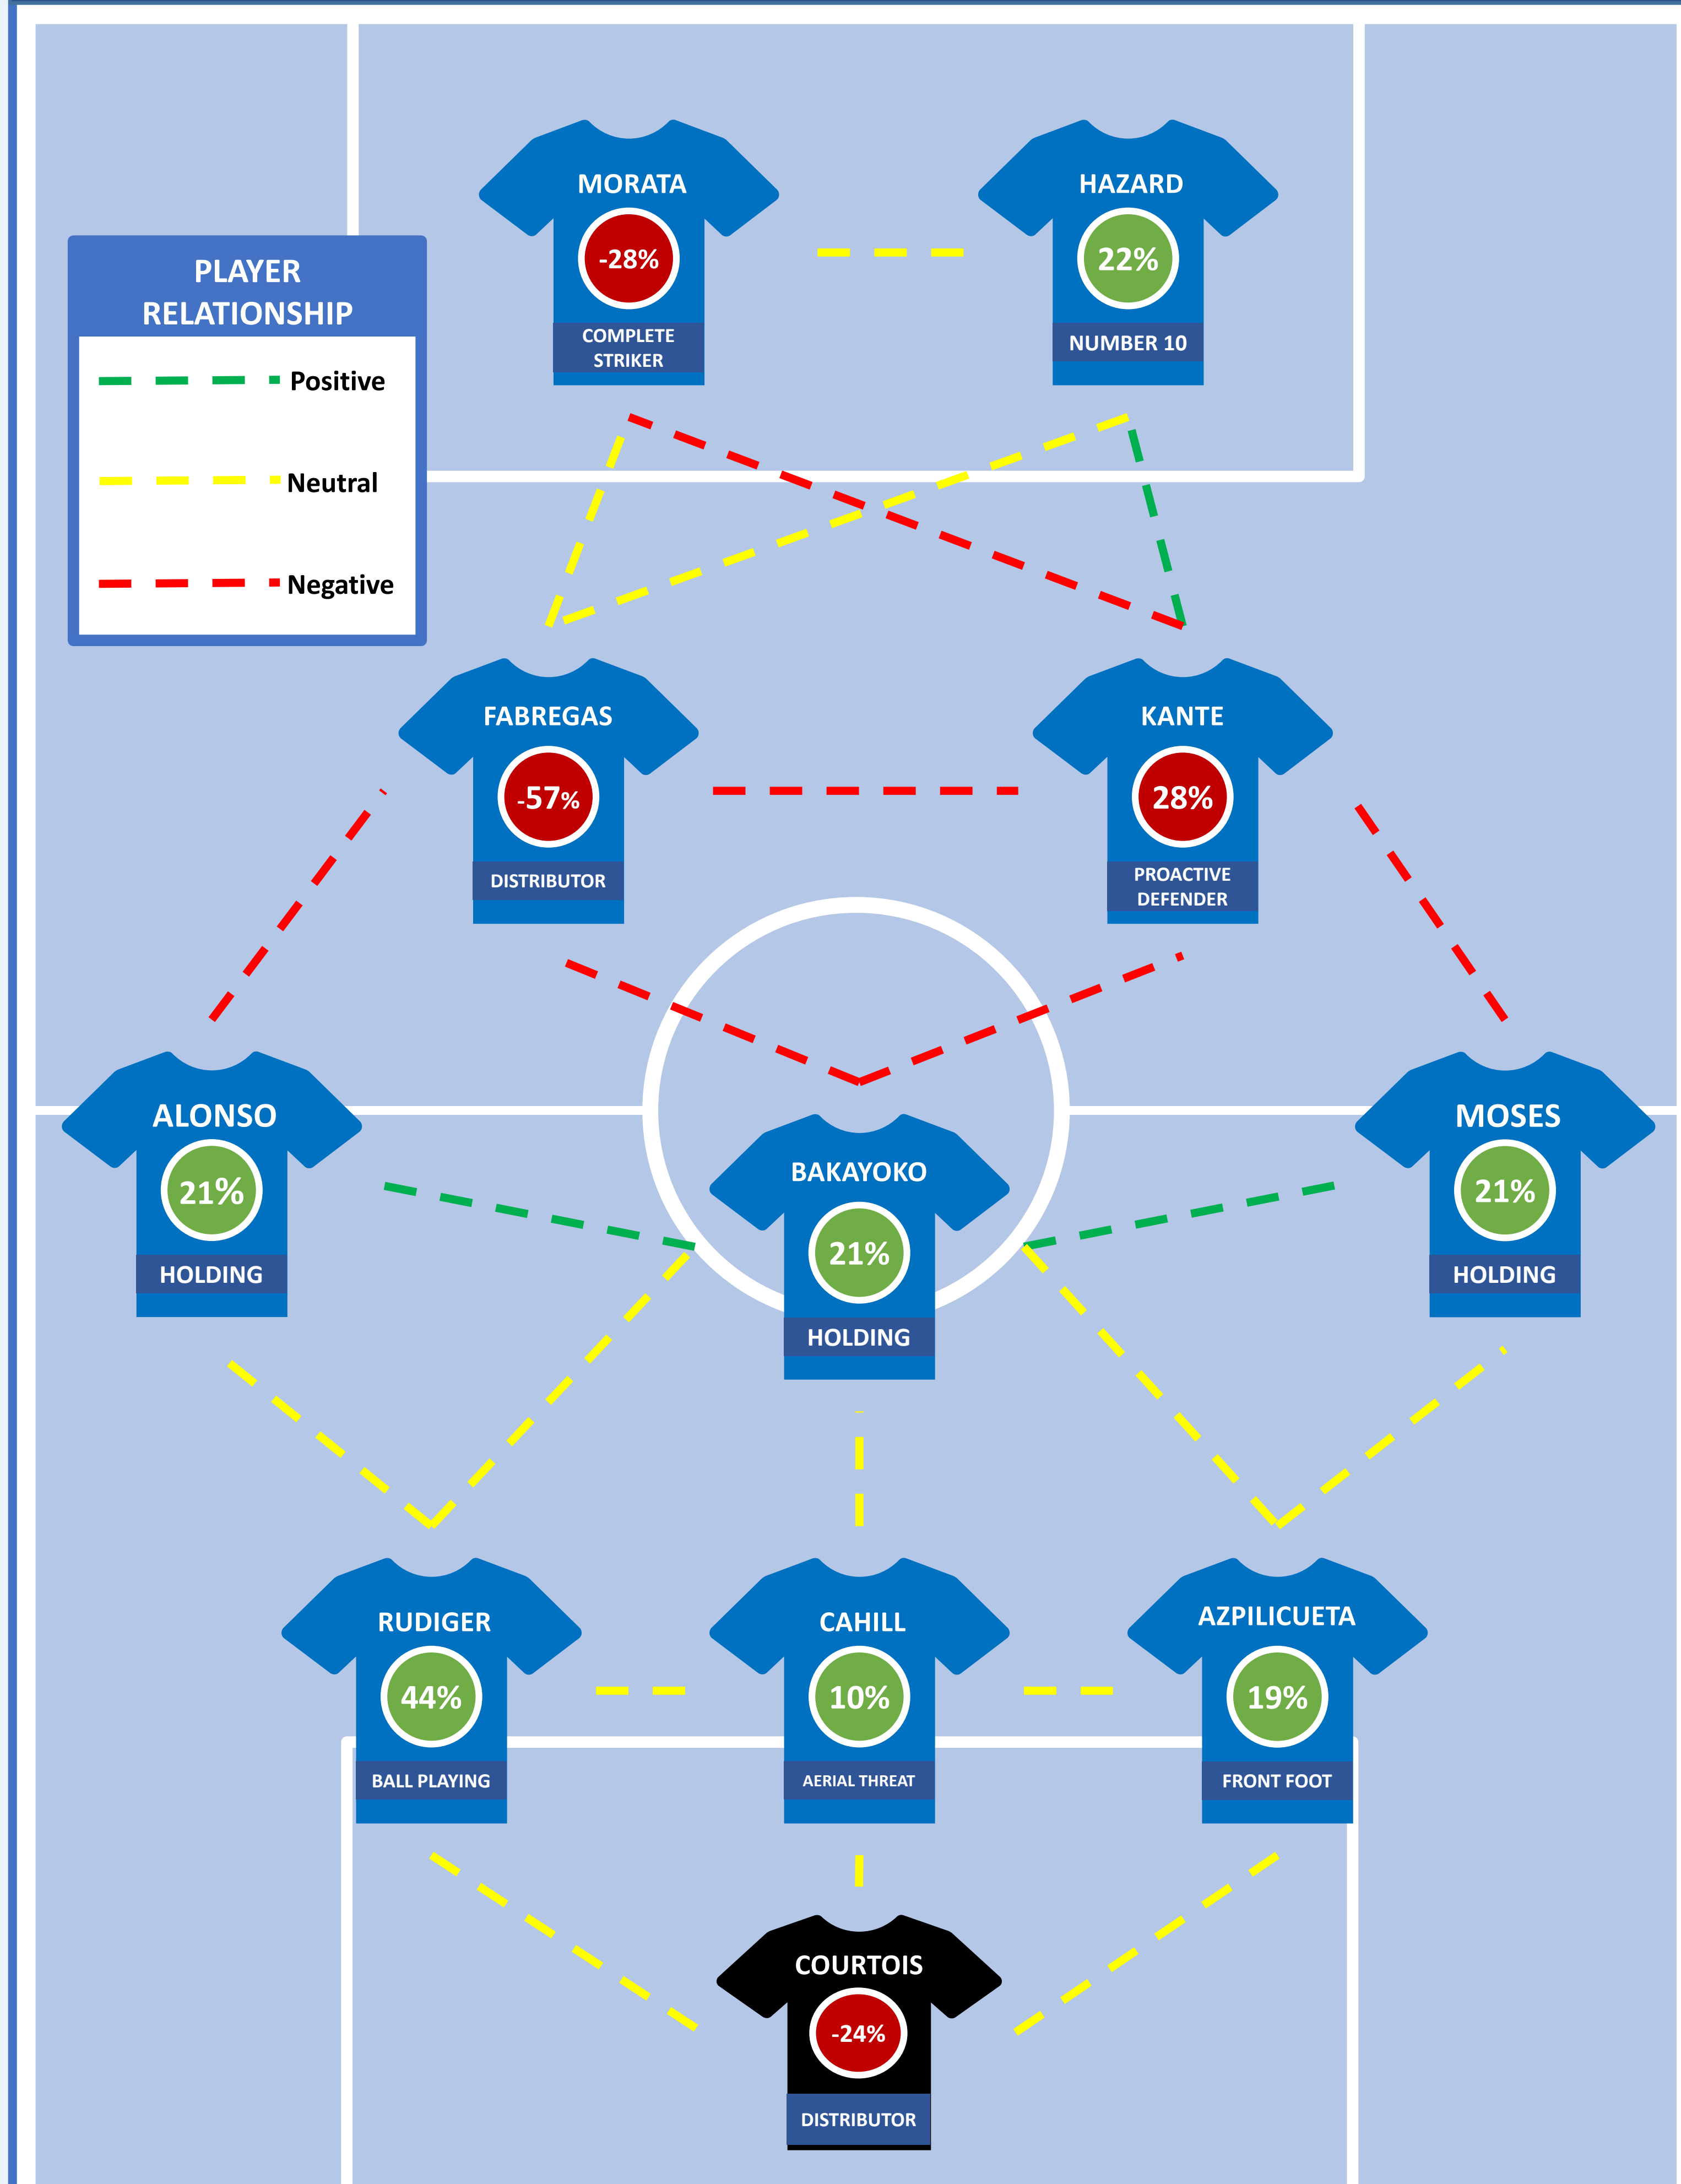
PLAYER RELATIONSHIP

Positive

Neutral

Negative

MORATA
-28%
COMPLETE STRIKER

HAZARD
22%
NUMBER 10

FABREGAS
-57%
DISTRIBUTOR

KANTE
28%
PROACTIVE DEFENDER

ALONSO
21%
HOLDING

BAKAYOKO
21%
HOLDING

MOSES
21%
HOLDING

RUDIGER
44%
BALL PLAYING

CAHILL
10%
AERIAL THREAT

AZPILICUETA
19%
FRONT FOOT

COURTOIS
-24%
DISTRIBUTOR